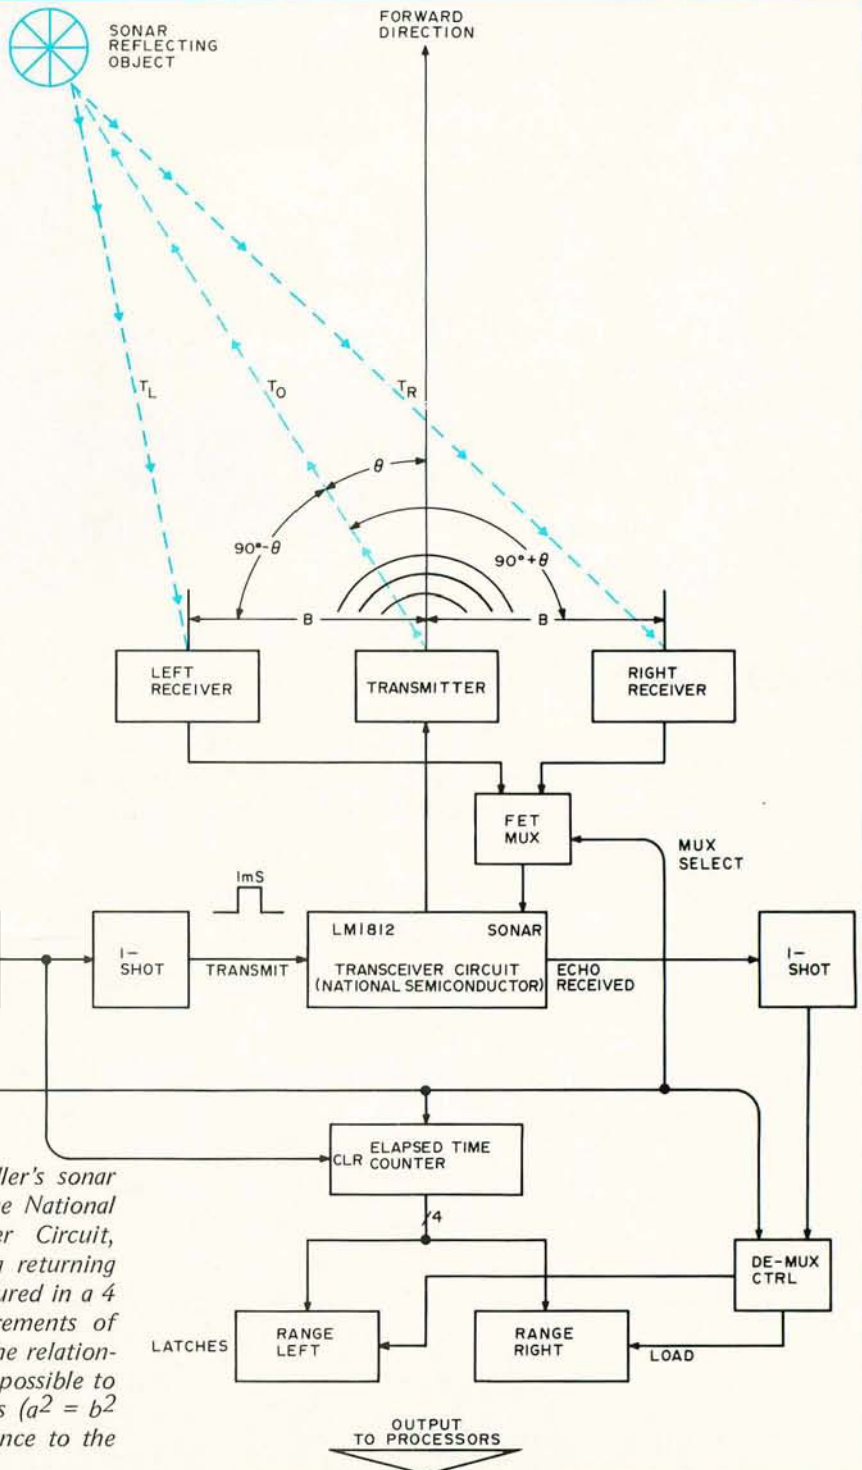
SONAR REFLECTING OBJECT

FORWARD DIRECTION

$T_L$

$T_O$

$T_R$

$\theta$

$90°-\theta$

$90°+\theta$

B

B

LEFT RECEIVER

TRANSMITTER

RIGHT RECEIVER

FET MUX

MUX SELECT

ImS

I-SHOT

TRANSMIT

LM1812 SONAR TRANSCEIVER CIRCUIT (NATIONAL SEMICONDUCTOR)

ECHO RECEIVED

I-SHOT

CLR ELAPSED TIME COUNTER

4

DE-MUX CTRL

LATCHES

RANGE LEFT

RANGE RIGHT

LOAD

OUTPUT TO PROCESSORS

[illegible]ller's sonar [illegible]e National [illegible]er Circuit, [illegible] returning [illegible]ured in a 4 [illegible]rements of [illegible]he relation- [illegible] possible to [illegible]s ($a^2 = b^2$ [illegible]nce to the